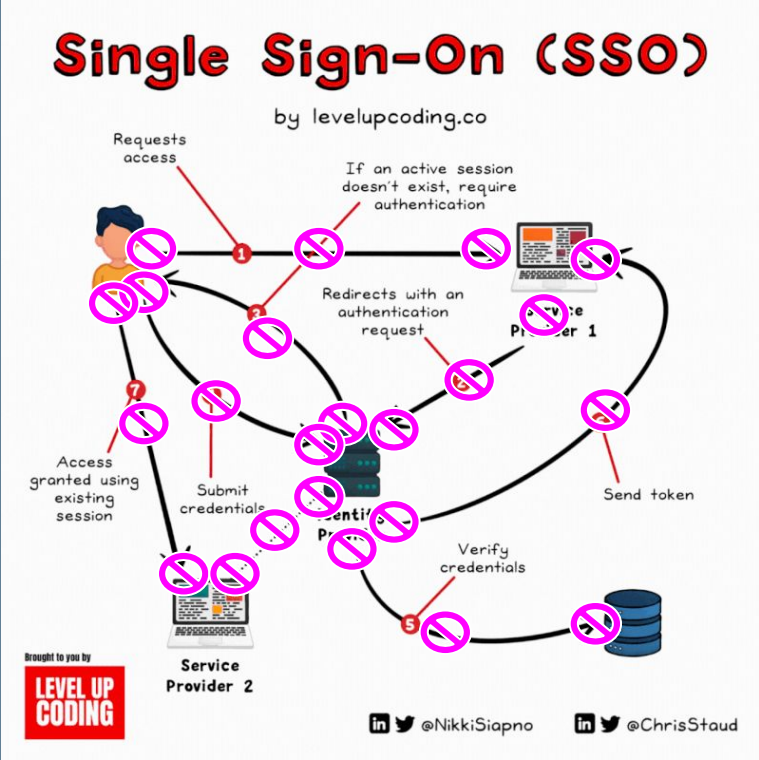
Single Sign-On (SSO)

by levelupcoding.co

Requests access

If an active session doesn't exist, require authentication

1

2

Redirects with an authentication request

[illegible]vice Provider 1

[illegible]

7

Access granted using existing session

Submit credentials

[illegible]entit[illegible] P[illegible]

Send token

Verify credentials

5

Service Provider 2

Brought to you by

LEVEL UP CODING

@NikkiSiapno

@ChrisStaud